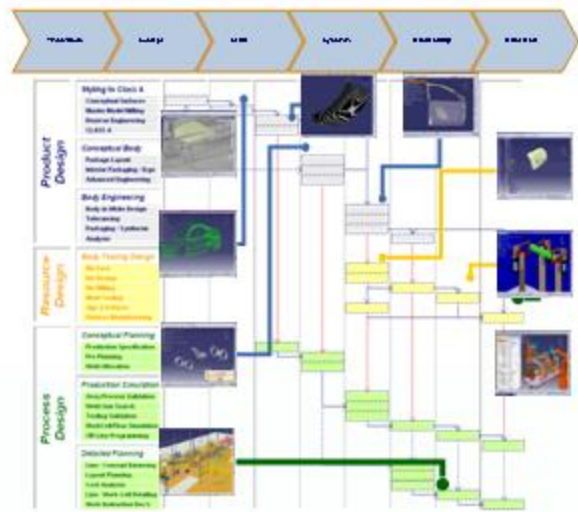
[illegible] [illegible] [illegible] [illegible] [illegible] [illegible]

Product Design

Styling to Class A
Conceptual Surfaces
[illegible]
Reverse Engineering
CLASS A

Conceptual Body
Package Layout
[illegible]
Advanced Engineering

Body Engineering
Body in White Design
Tolerancing
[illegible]
Analysis

Resource Design

Body Tooling Design
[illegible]
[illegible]
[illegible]
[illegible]
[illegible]
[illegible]

Process Design

Conceptual Planning
Production Specification
Pre Planning
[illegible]

Production Simulation
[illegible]
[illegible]
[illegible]
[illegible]
Off Line Programming

Detailed Planning
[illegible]
Layout Planning
Cell Analysis
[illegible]
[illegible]